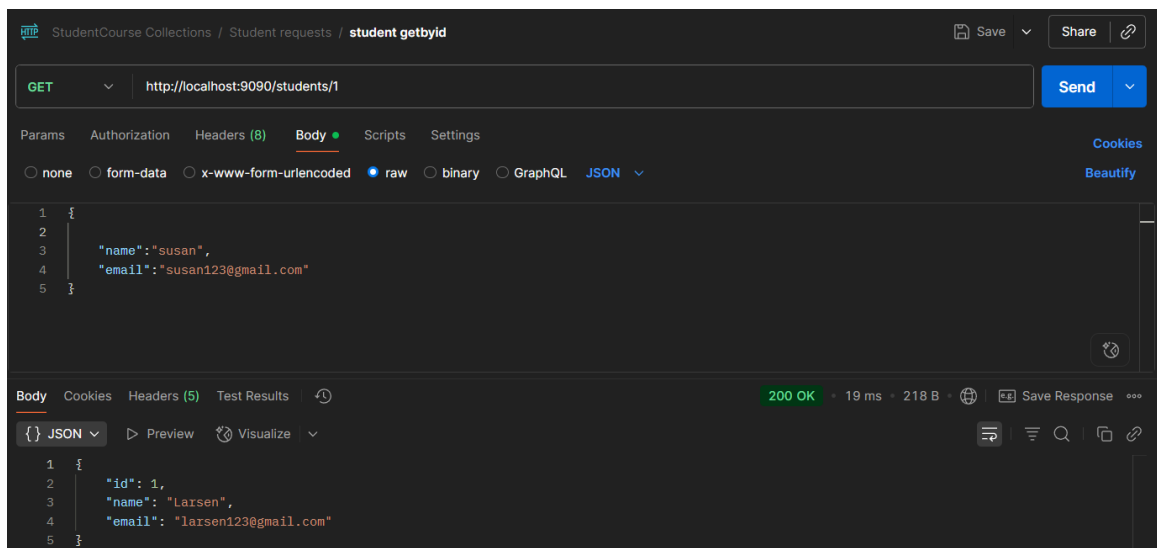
HTTP StudentCourse Collections / Student requests / student getbyid

Save

Share

GET

http://localhost:9090/students/1

Send

Params Authorization Headers (8) Body Scripts Settings

Cookies

none form-data x-www-form-urlencoded raw binary GraphQL JSON

Beautify

1 {
2
3 "name":"susan",
4 "email":"susan123@gmail.com"
5 }

Body Cookies Headers (5) Test Results

200 OK • 19 ms • 218 B •

Save Response

{ } JSON Preview Visualize

1 {
2 "id": 1,
3 "name": "Larsen",
4 "email": "larsen123@gmail.com"
5 }